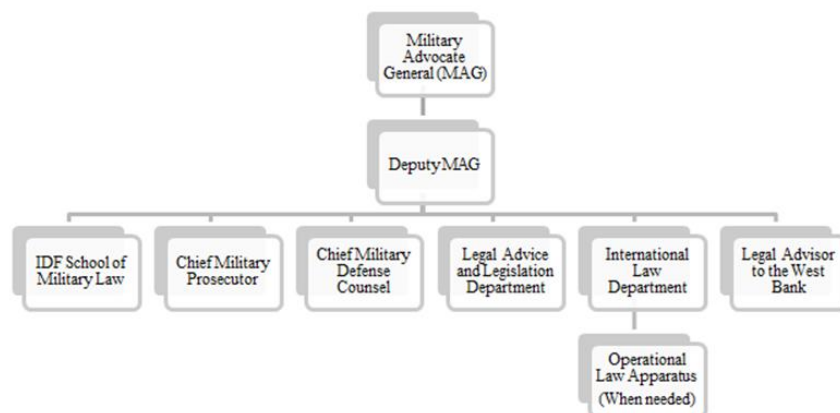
Military Advocate General (MAG)

DeputyMAG

IDF School of Military Law

Chief Military Prosecutor

Chief Military Defense Counsel

Legal Advice and Legislation Department

International Law Department

Legal Advisor to the West Bank

Operational Law Apparatus (When needed)